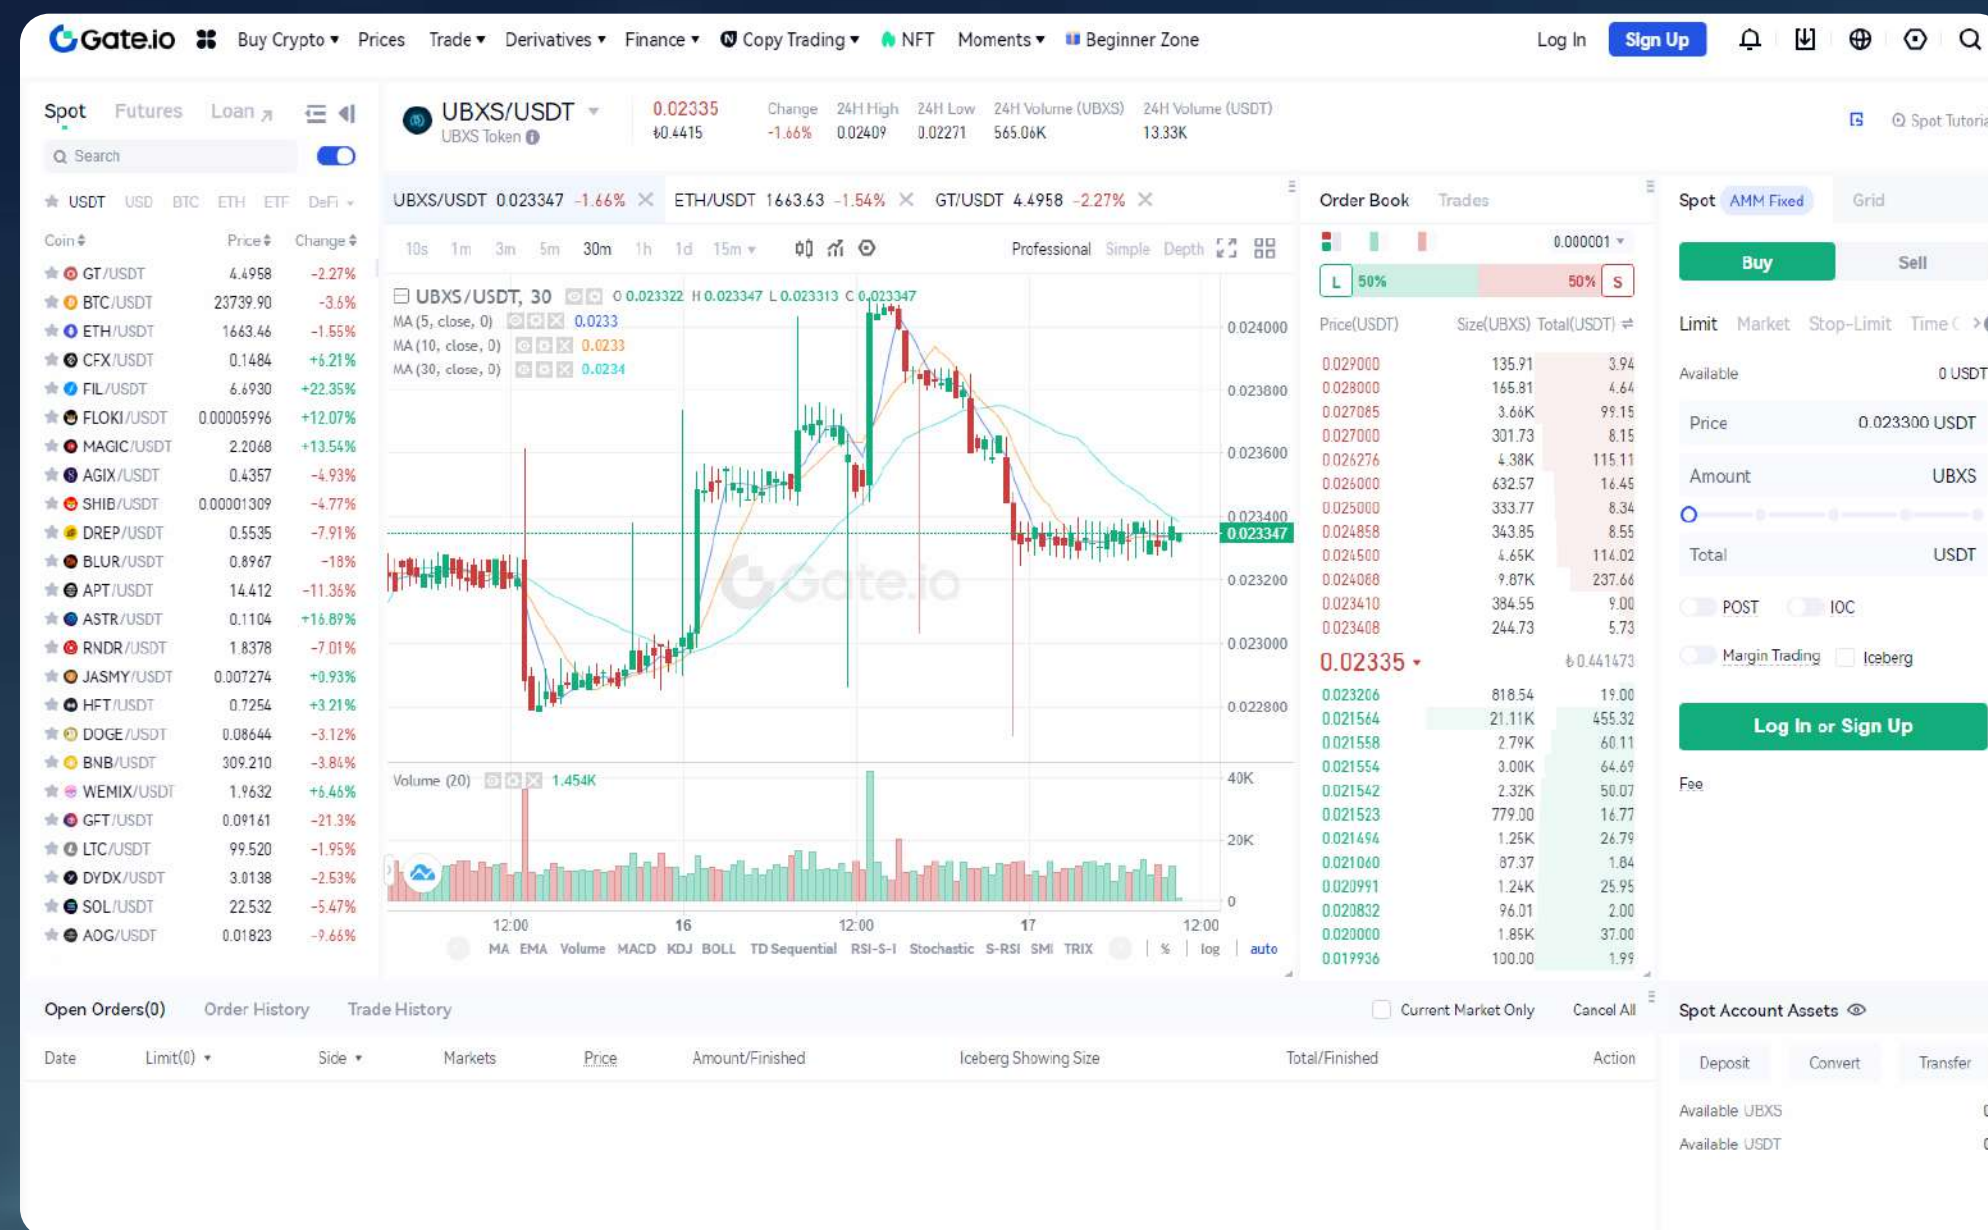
Gate.io Buy Crypto ▾ Prices Trade ▾ Derivatives ▾ Finance ▾ Copy Trading ▾ NFT Moments ▾ Beginner Zone Log In Sign Up

Spot Futures Loan

Search

USDT USD BTC ETH ETF DeFi

| Coin | Price | Change |
|---|---|---|
| GT/USDT | 4.4958 | -2.27% |
| BTC/USDT | 23739.90 | -3.6% |
| ETH/USDT | 1663.46 | -1.55% |
| CFX/USDT | 0.1484 | +6.21% |
| FIL/USDT | 6.6930 | +22.35% |
| FLOKI/USDT | 0.00005996 | +12.07% |
| MAGIC/USDT | 2.2068 | +13.54% |
| AGIX/USDT | 0.4357 | -4.93% |
| SHIB/USDT | 0.00001309 | -4.77% |
| DREP/USDT | 0.5535 | -7.91% |
| BLUR/USDT | 0.8967 | -18% |
| APT/USDT | 14.412 | -11.36% |
| ASTR/USDT | 0.1104 | +16.89% |
| RNDR/USDT | 1.8378 | -7.01% |
| JASMY/USDT | 0.007274 | +0.93% |
| HFT/USDT | 0.7254 | +3.21% |
| DOGE/USDT | 0.08644 | -3.12% |
| BNB/USDT | 309.210 | -3.84% |
| WEMIX/USDT | 1.9632 | +6.46% |
| GFT/USDT | 0.09161 | -21.3% |
| LTC/USDT | 99.520 | -1.95% |
| DYDX/USDT | 3.0138 | -2.53% |
| SOL/USDT | 22.532 | -5.47% |
| AOG/USDT | 0.01823 | -9.66% |

UBXS/USDT
UBXS Token
0.02335
$0.4415
Change -1.66%
24H High 0.02409
24H Low 0.02271
24H Volume (UBXS) 565.06K
24H Volume (USDT) 13.33K
Spot Tutoria

UBXS/USDT 0.023347 -1.66% ETH/USDT 1663.63 -1.54% GT/USDT 4.4958 -2.27%

10s 1m 3m 5m 30m 1h 1d 15m Professional Simple Depth

UBXS/USDT, 30 O 0.023322 H 0.023347 L 0.023313 C 0.023347
MA (5, close, 0) 0.0233
MA (10, close, 0) 0.0233
MA (30, close, 0) 0.0234

0.024000 0.023800 0.023600 0.023400 0.023347 0.023200 0.023000 0.022800

Volume (20) 1.454K
40K 20K 0
12:00 16 12:00 17 12:00
MA EMA Volume MACD KDJ BOLL TD Sequential RSI-S-I Stochastic S-RSI SMI TRIX % log auto

Order Book Trades
0.000001
L 50% 50% S
Price(USDT) Size(UBXS) Total(USDT)

| Price(USDT) | Size(UBXS) | Total(USDT) |
|---|---|---|
| 0.029000 | 135.91 | 3.94 |
| 0.028000 | 165.81 | 4.64 |
| 0.027065 | 3.66K | 99.15 |
| 0.027000 | 301.73 | 8.15 |
| 0.026276 | 4.38K | 115.11 |
| 0.026000 | 632.57 | 16.45 |
| 0.025000 | 333.77 | 8.34 |
| 0.024858 | 343.85 | 8.55 |
| 0.024500 | 4.65K | 114.02 |
| 0.024068 | 9.87K | 237.66 |
| 0.023410 | 384.55 | 9.00 |
| 0.023408 | 244.73 | 5.73 |
| 0.02335 |  | $0.441473 |
| 0.023206 | 818.54 | 19.00 |
| 0.021564 | 21.11K | 455.32 |
| 0.021558 | 2.79K | 60.11 |
| 0.021554 | 3.00K | 64.69 |
| 0.021542 | 2.32K | 50.07 |
| 0.021523 | 779.00 | 16.77 |
| 0.021494 | 1.25K | 26.79 |
| 0.021060 | 87.37 | 1.84 |
| 0.020991 | 1.24K | 25.95 |
| 0.020832 | 96.01 | 2.00 |
| 0.020000 | 1.85K | 37.00 |
| 0.019936 | 100.00 | 1.99 |

Spot AMM Fixed Grid
Buy Sell
Limit Market Stop-Limit Time
Available 0 USDT
Price 0.023300 USDT
Amount UBXS
Total USDT
POST IOC
Margin Trading Iceberg
Log In or Sign Up
Fee

Open Orders(0) Order History Trade History Current Market Only Cancel All
Date Limit(0) ▾ Side ▾ Markets Price Amount/Finished Iceberg Showing Size Total/Finished Action

Spot Account Assets
Deposit Convert Transfer
Available UBXS
Available USDT